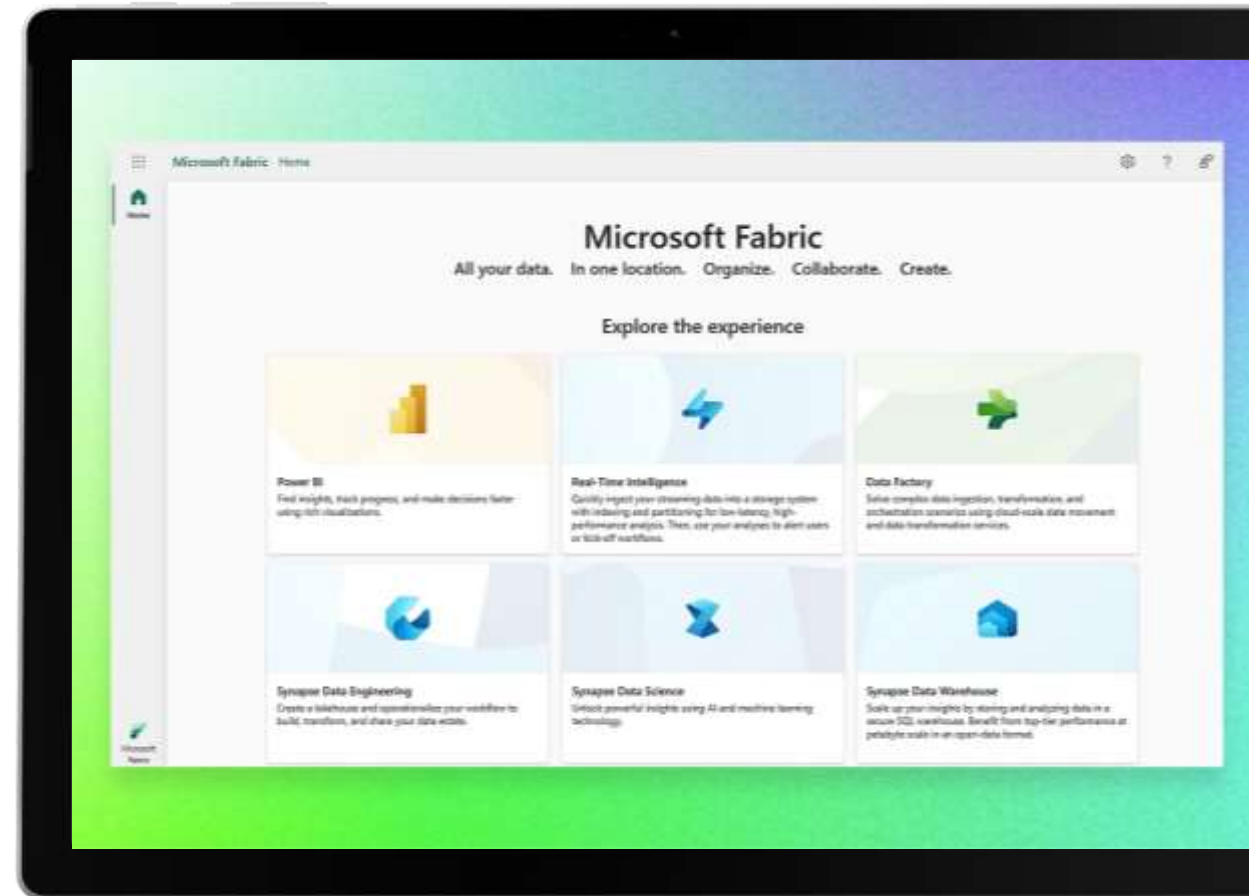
Microsoft Fabric Home

Home

Microsoft Fabric

All your data. In one location. Organize. Collaborate. Create.

Explore the experience

Power BI
Find insights, track progress, and make decisions faster using rich visualizations.

Real-Time Intelligence
Quickly ingest your streaming data into a storage system with indexing and partitioning for low-latency, high-performance analysis. Then, use your analyses to alert users or kick-off workflows.

Data Factory
Solve complex data ingestion, transformation, and orchestration scenarios using cloud-scale data movement and data transformation services.

Synapse Data Engineering
Create a lakehouse and operationalize your workflow to build, transform, and share your data estate.

Synapse Data Science
Unlock powerful insights using AI and machine learning technology.

Synapse Data Warehouse
Scale up your insights by storing and analyzing data in a secure SQL warehouse. Benefit from top-tier performance at petabyte scale in an open data format.

Microsoft Fabric